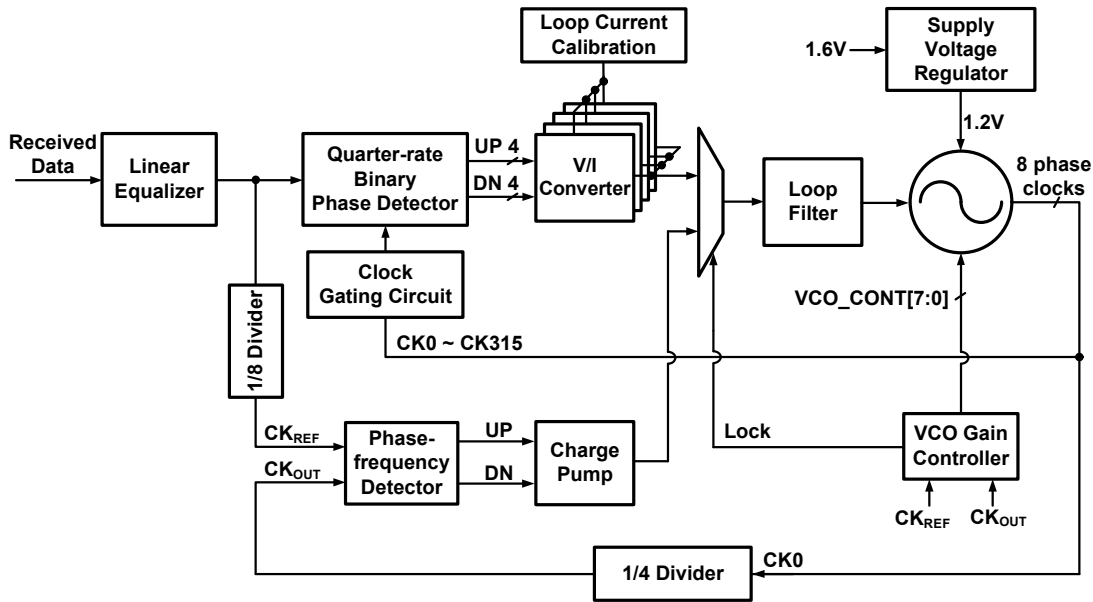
Loop Current Calibration

Supply Voltage Regulator

1.6V

Received Data

Linear Equalizer

Quarter-rate Binary Phase Detector

UP 4

DN 4

V/I Converter

Loop Filter

1.2V

8 phase clocks

Clock Gating Circuit

VCO_CONT[7:0]

1/8 Divider

CK0 ~ CK315

$CK_{REF}$

$CK_{OUT}$

Phase-frequency Detector

UP

DN

Charge Pump

Lock

VCO Gain Controller

$CK_{REF}$

$CK_{OUT}$

1/4 Divider

CK0